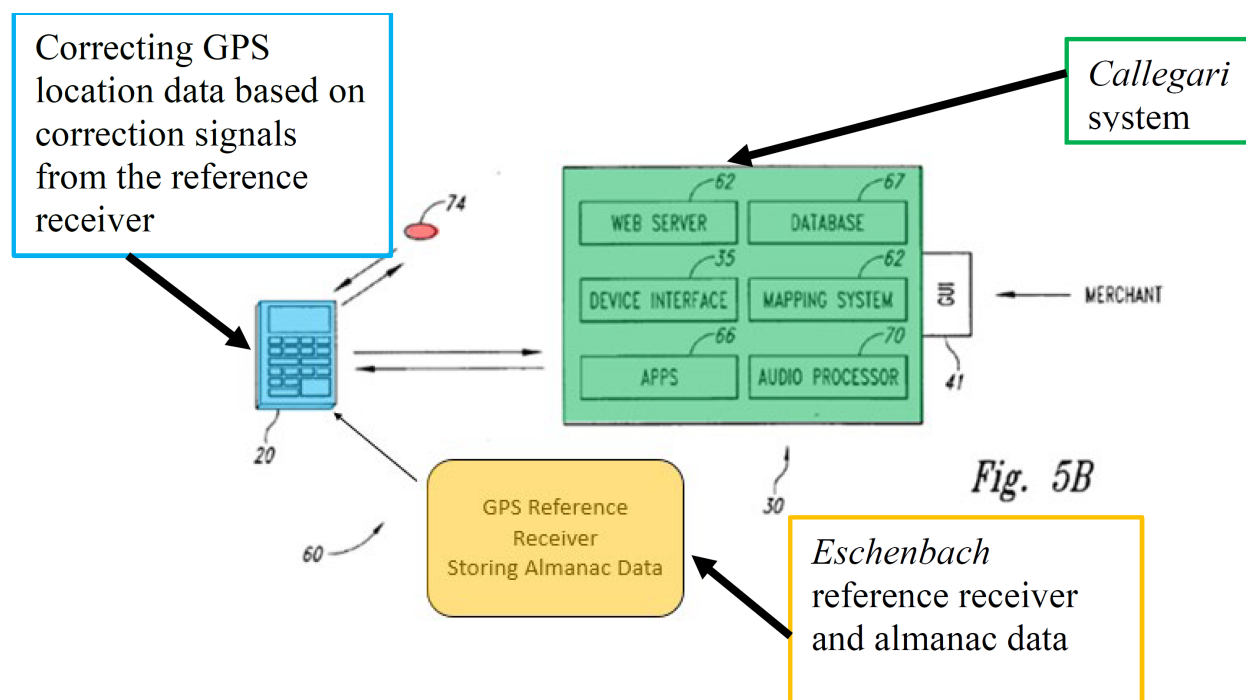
Correcting GPS location data based on correction signals from the reference receiver

*Callegari* system

74

62
WEB SERVER

67
DATABASE

35
DEVICE INTERFACE

62
MAPPING SYSTEM

GUI

MERCHANT

66
APPS

70
AUDIO PROCESSOR

41

20

GPS Reference Receiver Storing Almanac Data

30

Fig. 5B

60

*Eschenbach* reference receiver and almanac data